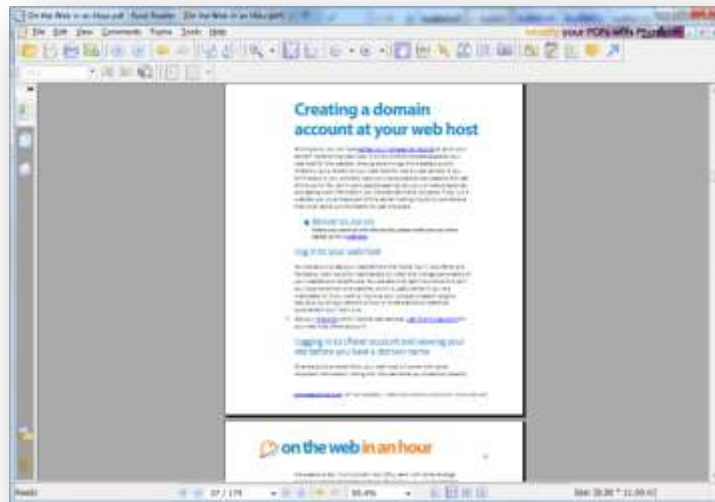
Creating a domain account at your web host

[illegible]

Log into your web host

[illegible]

Logging in to cPanel account and viewing your site before you have a domain name

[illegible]

on the web in an hour

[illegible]

Ready

37 / 179

95.4%